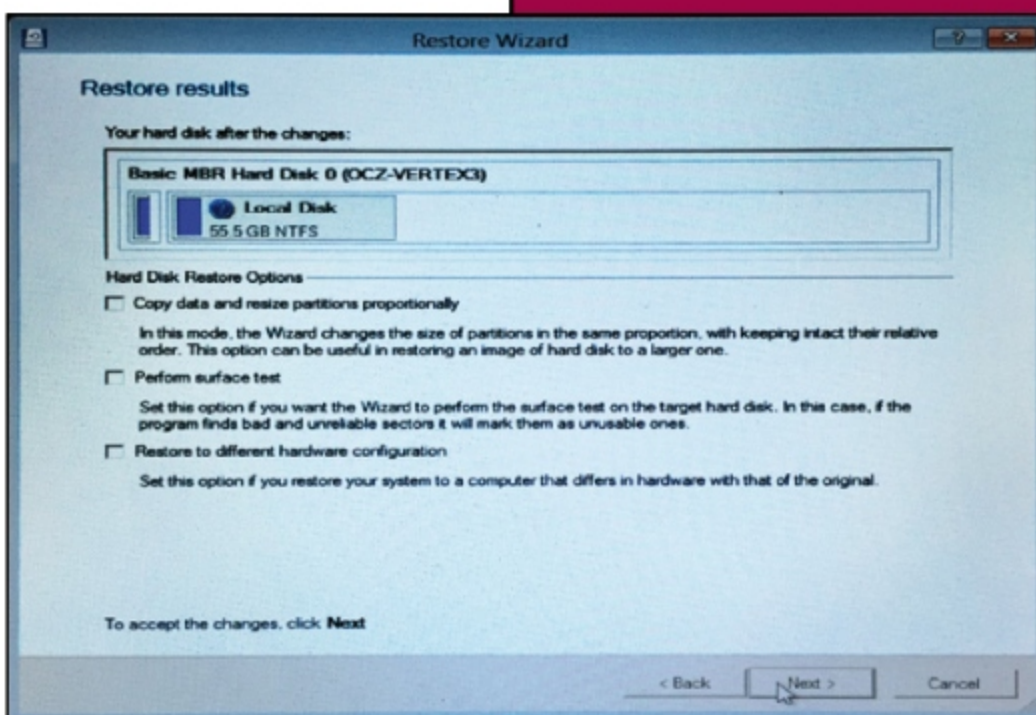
Restore Wizard

Restore results

Your hard disk after the changes:

Basic MBR Hard Disk 0 (OCZ-VERTEX3)

Local Disk
55.5 GB NTFS

Hard Disk Restore Options

Copy data and resize partitions proportionally

In this mode, the Wizard changes the size of partitions in the same proportion, with keeping intact their relative order. This option can be useful in restoring an image of hard disk to a larger one.

Perform surface test

Set this option if you want the Wizard to perform the surface test on the target hard disk. In this case, if the program finds bad and unreliable sectors it will mark them as unusable ones.

Restore to different hardware configuration

Set this option if you restore your system to a computer that differs in hardware with that of the original.

To accept the changes, click Next

< Back Next > Cancel